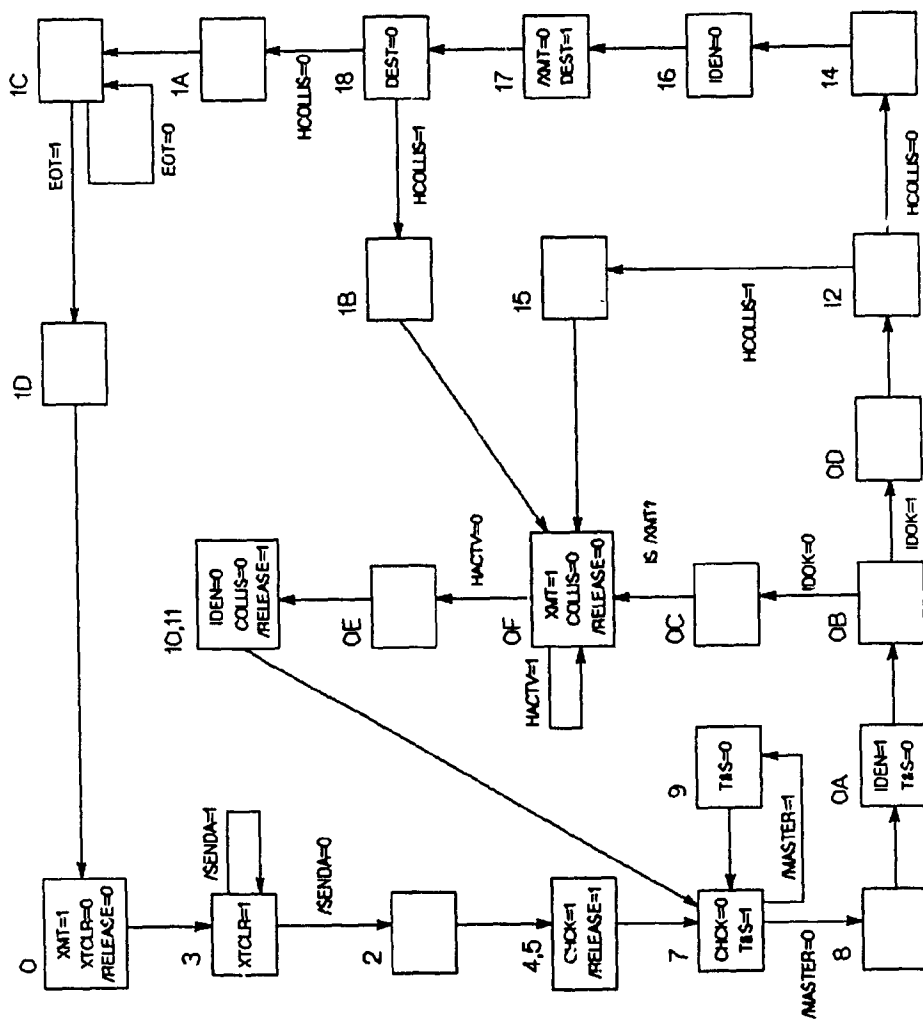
1C
EOT=1
EOT=0
1A
HCOLLIS=0
18
DEST=0
17
/XMT=0
DEST=1
16
IDEN=0
14
HCOLLIS=1
1B
15
HCOLLIS=1
12
HCOLLIS=0
1D
0D
IDOK=1
IDOK=0
0B
0C
IS /XMT?
0F
XMT=1
COLLIS=0
/RELEASE=0
HACTV=0
HACTV=1
0E
10,11
IDEN=0
COLLIS=0
/RELEASE=1
0A
IDEN=1
T&S=0
9
T&S=0
/MASTER=1
0
XMT=1
XTCLR=0
/RELEASE=0
3
XTCLR=1
/SENDA=1
/SENDA=0
2
4,5
CYCK=1
/RELEASE=1
7
CHCK=0
T&S=1
/MASTER=0
8